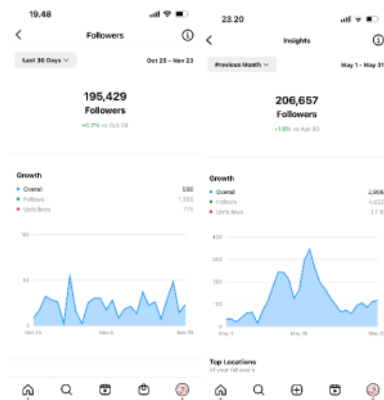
19.48

Followers

Last 30 Days

Oct 25 - Nov 23

195,429

Followers

+0.3% vs Oct 24

Growth

Overall 590

Follows 1,255

Unfollows 715

100

50

0

Oct 25

Nov 8

Nov 23

23.20

Insights

Previous Month

May 1 - May 31

206,657

Followers

+1.9% vs Apr 30

Growth

Overall 3,906

Follows 4,922

Unfollows 1,016

400

300

200

100

0

May 1

May 16

May 31

Top Locations

of your followers